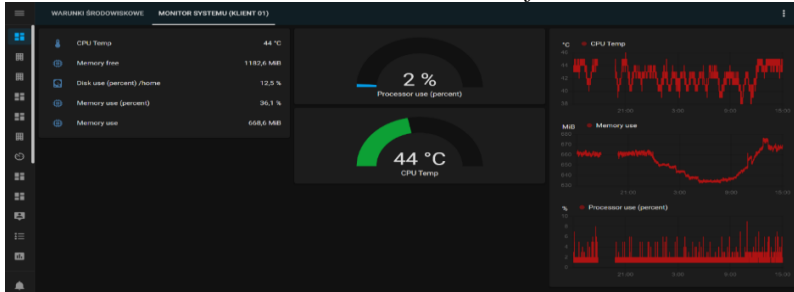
WARUNKI ŚRODOWISKOWE MONITOR SYSTEMU (KLIENT 01)

| | |
|---|---|
| CPU Temp | 44 °C |
| Memory free | 1182,6 MiB |
| Disk use (percent) /home | 12,5 % |
| Memory use (percent) | 36,1 % |
| Memory use | 668,6 MiB |

2 %
Processor use (percent)

44 °C
CPU Temp

°C CPU Temp
46
44
42
40
38
21:00 3:00 9:00 15:00

MiB Memory use
680
670
660
650
640
630
21:00 3:00 9:00 15:00

% Processor use (percent)
10
8
6
4
2
0
21:00 3:00 9:00 15:00